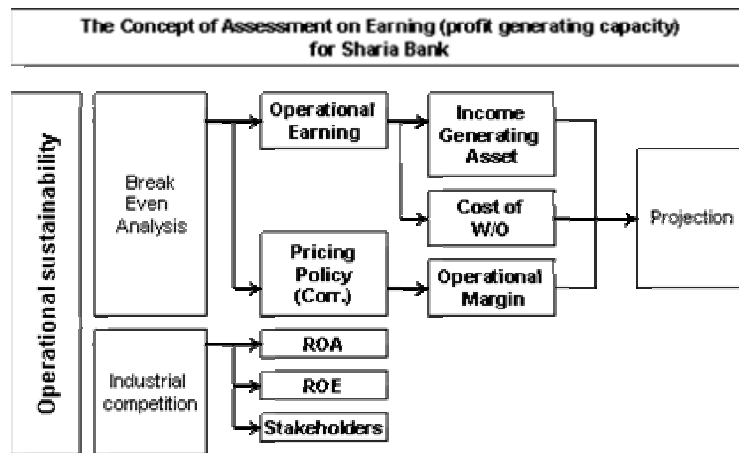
The Concept of Assessment on Earning (profit generating capacity) for Sharia Bank

Operational sustainability

Break Even Analysis

Operational Earning

Income Generating Asset

Cost of W/O

Projection

Pricing Policy (Corr.)

Operational Margin

Industrial competition

ROA

ROE

Stakeholders